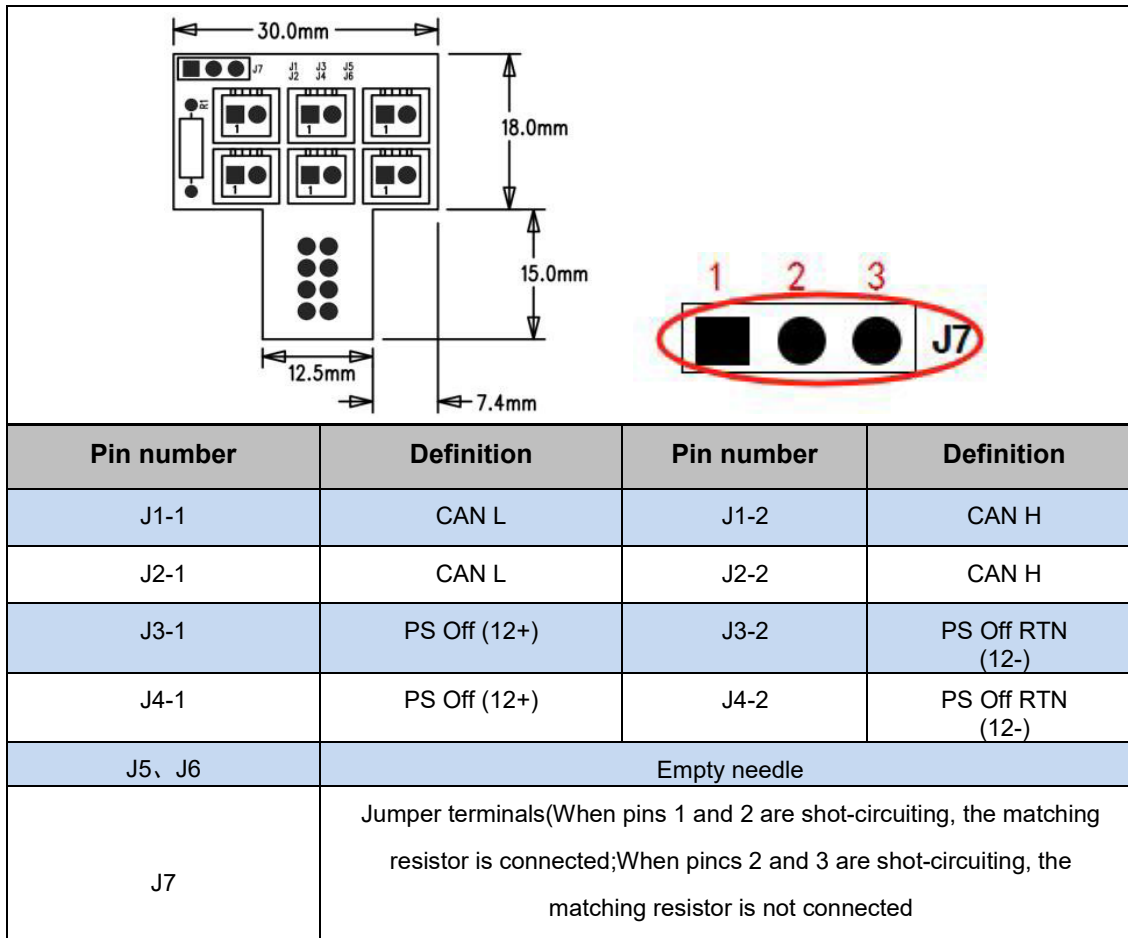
30.0mm
J7 J1 J2 J3 J4 J5 J6
R1
1 1 1
1 1 1
18.0mm
15.0mm
12.5mm
7.4mm
1 2 3
J7

| Pin number | Definition | Pin number | Definition |
|---|---|---|---|
| J1-1 | CAN L | J1-2 | CAN H |
| J2-1 | CAN L | J2-2 | CAN H |
| J3-1 | PS Off (12+) | J3-2 | PS Off RTN (12-) |
| J4-1 | PS Off (12+) | J4-2 | PS Off RTN (12-) |
| J5、J6 | Empty needle | | |
| J7 | Jumper terminals(When pins 1 and 2 are shot-circuiting, the matching resistor is connected;When pincs 2 and 3 are shot-circuiting, the matching resistor is not connected | | |